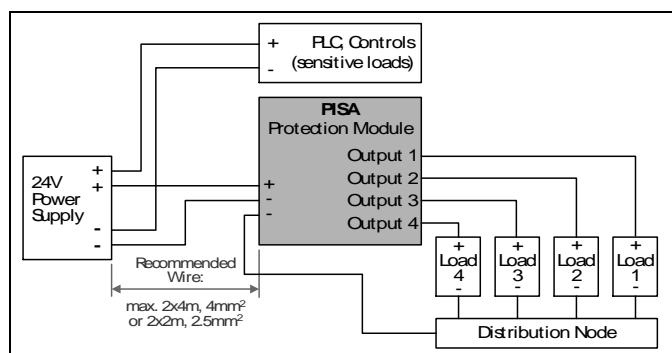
+ PLC, Controls
- (sensitive loads)

PISA
Protection Module

Output 1
Output 2
Output 3
Output 4

24V
Power
Supply

+
+
-
-

+
-
-

Recommended
Wire:

max. 2x4m, 4mm$^2$
or 2x2m, 2.5mm$^2$

+
Load
4
-

+
Load
3
-

+
Load
2
-

+
Load
1
-

Distribution Node